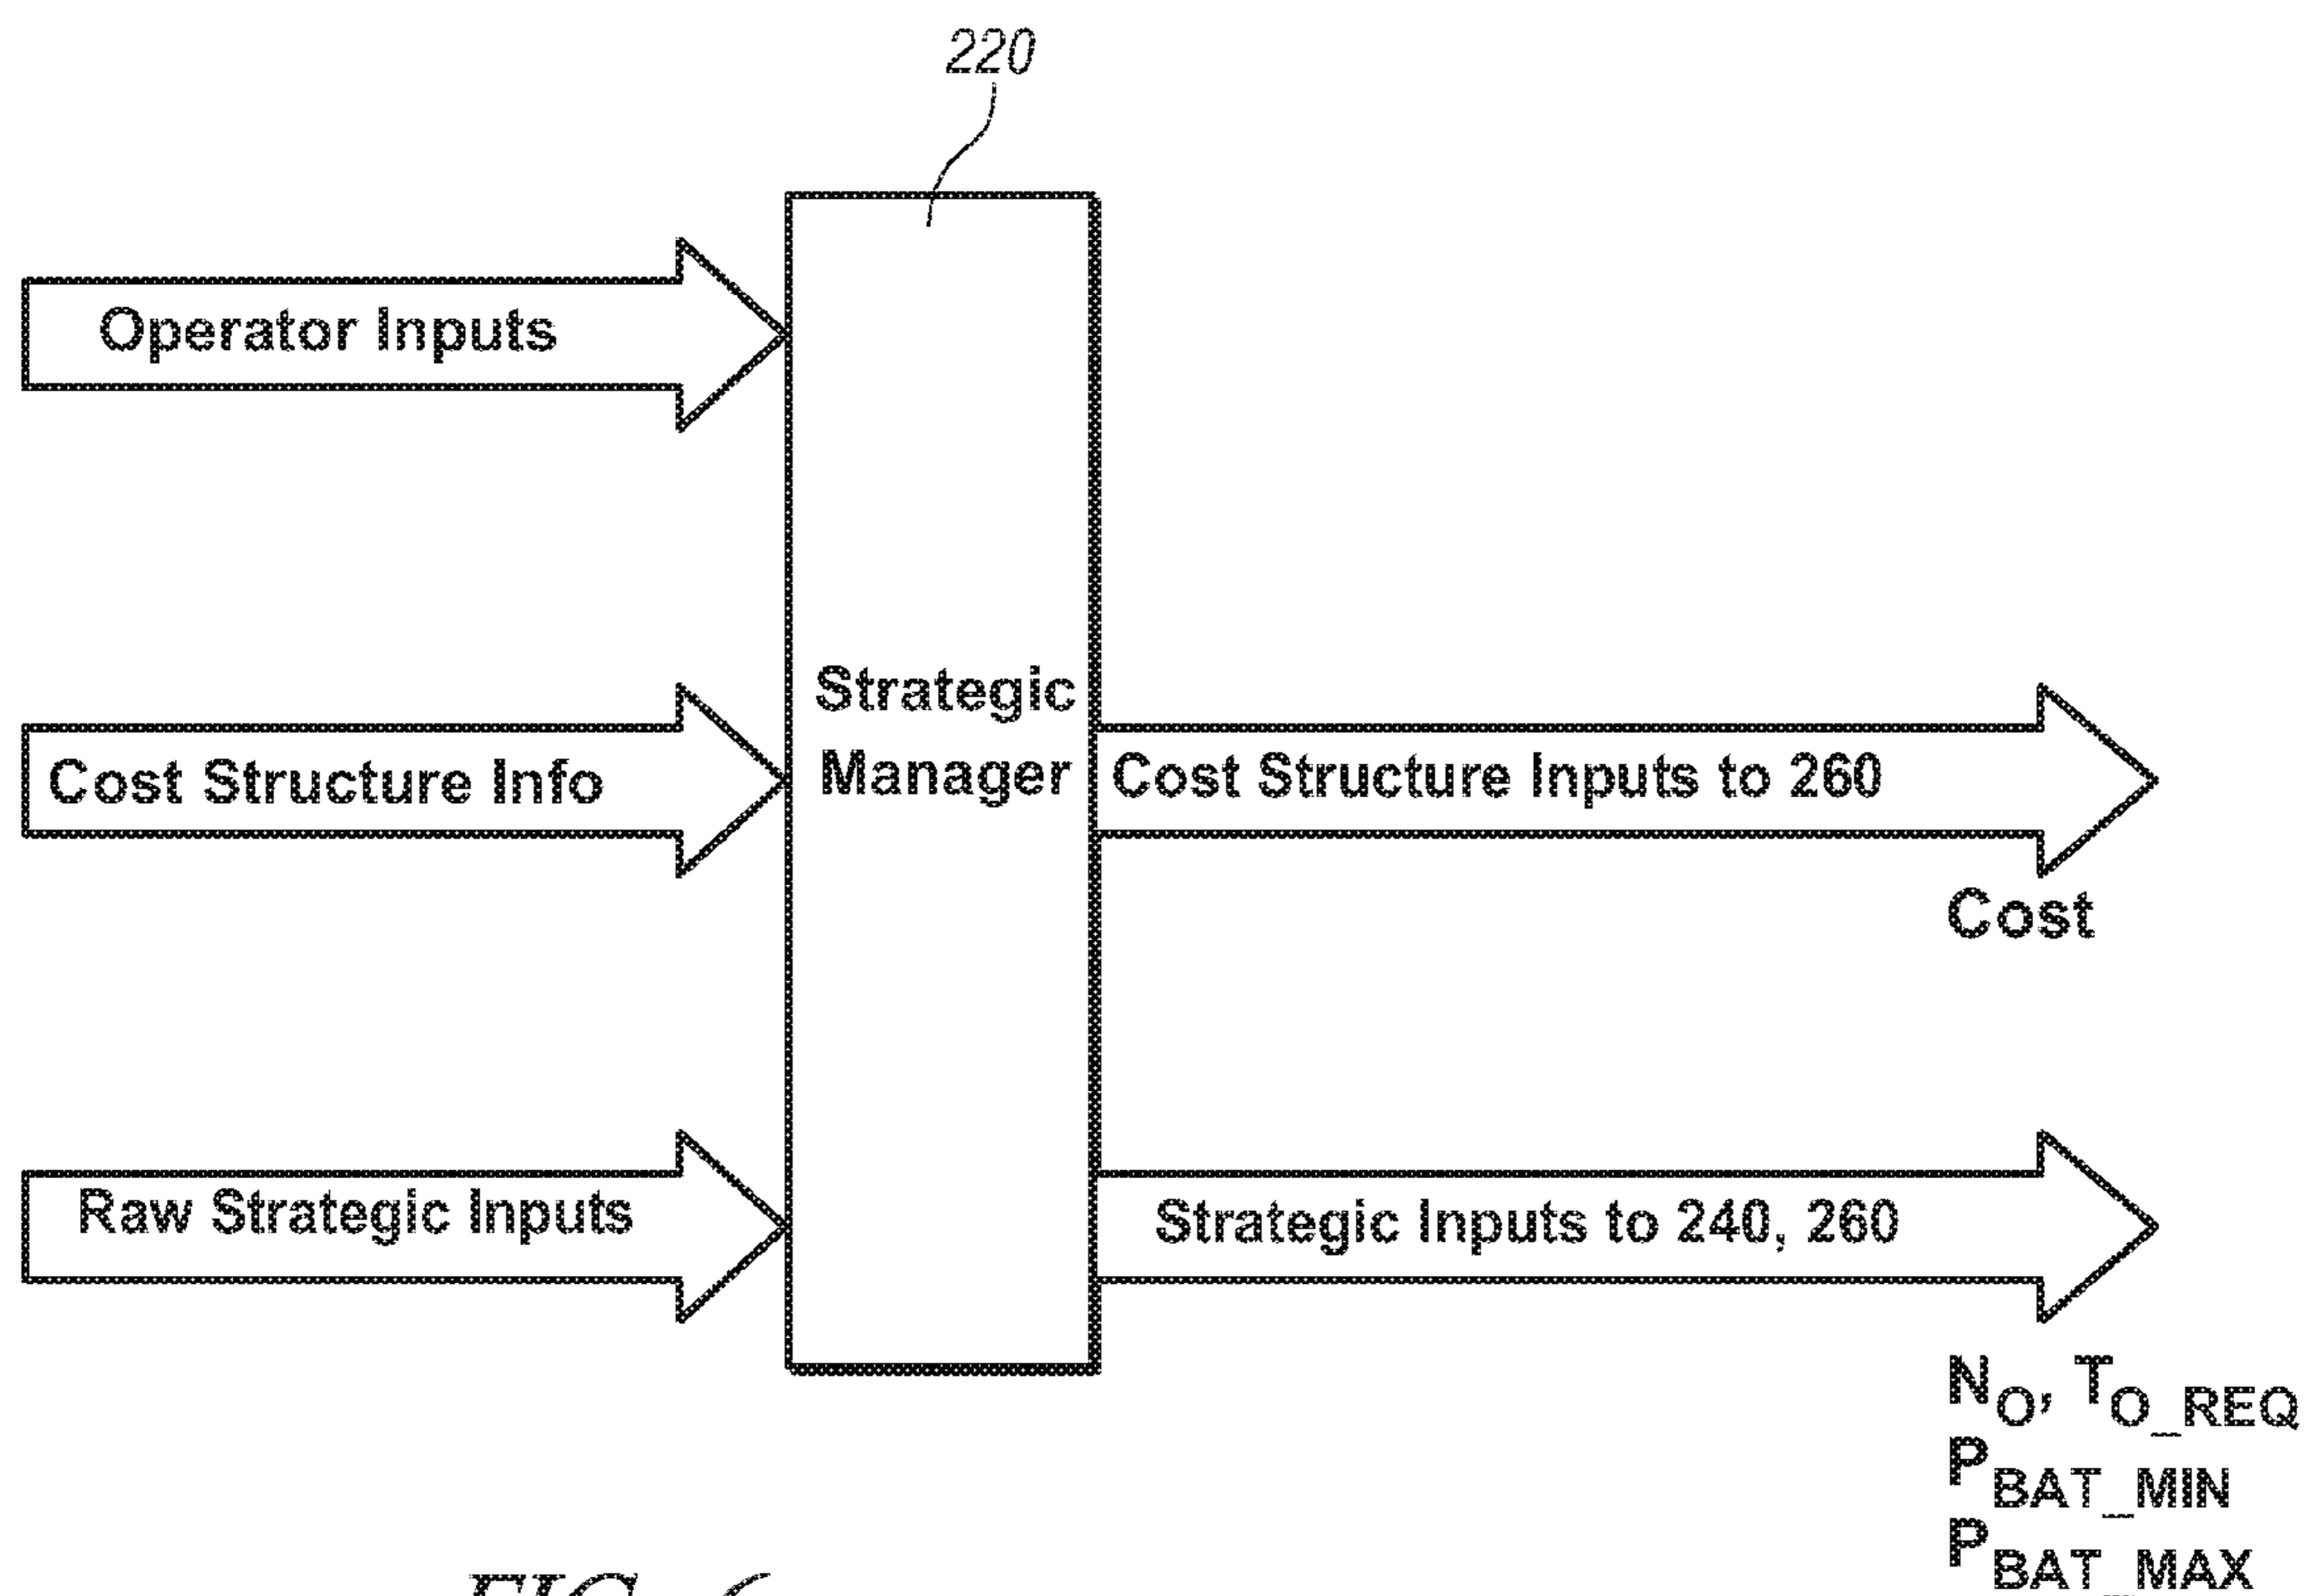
220

Operator Inputs

Strategic Manager

Cost Structure Info

Cost Structure Inputs to 260

Cost

Raw Strategic Inputs

Strategic Inputs to 240, 260

$N_O$, $T_{O\_REQ}$
$P_{BAT\_MIN}$
$P_{BAT\_MAX}$

FIG. 6